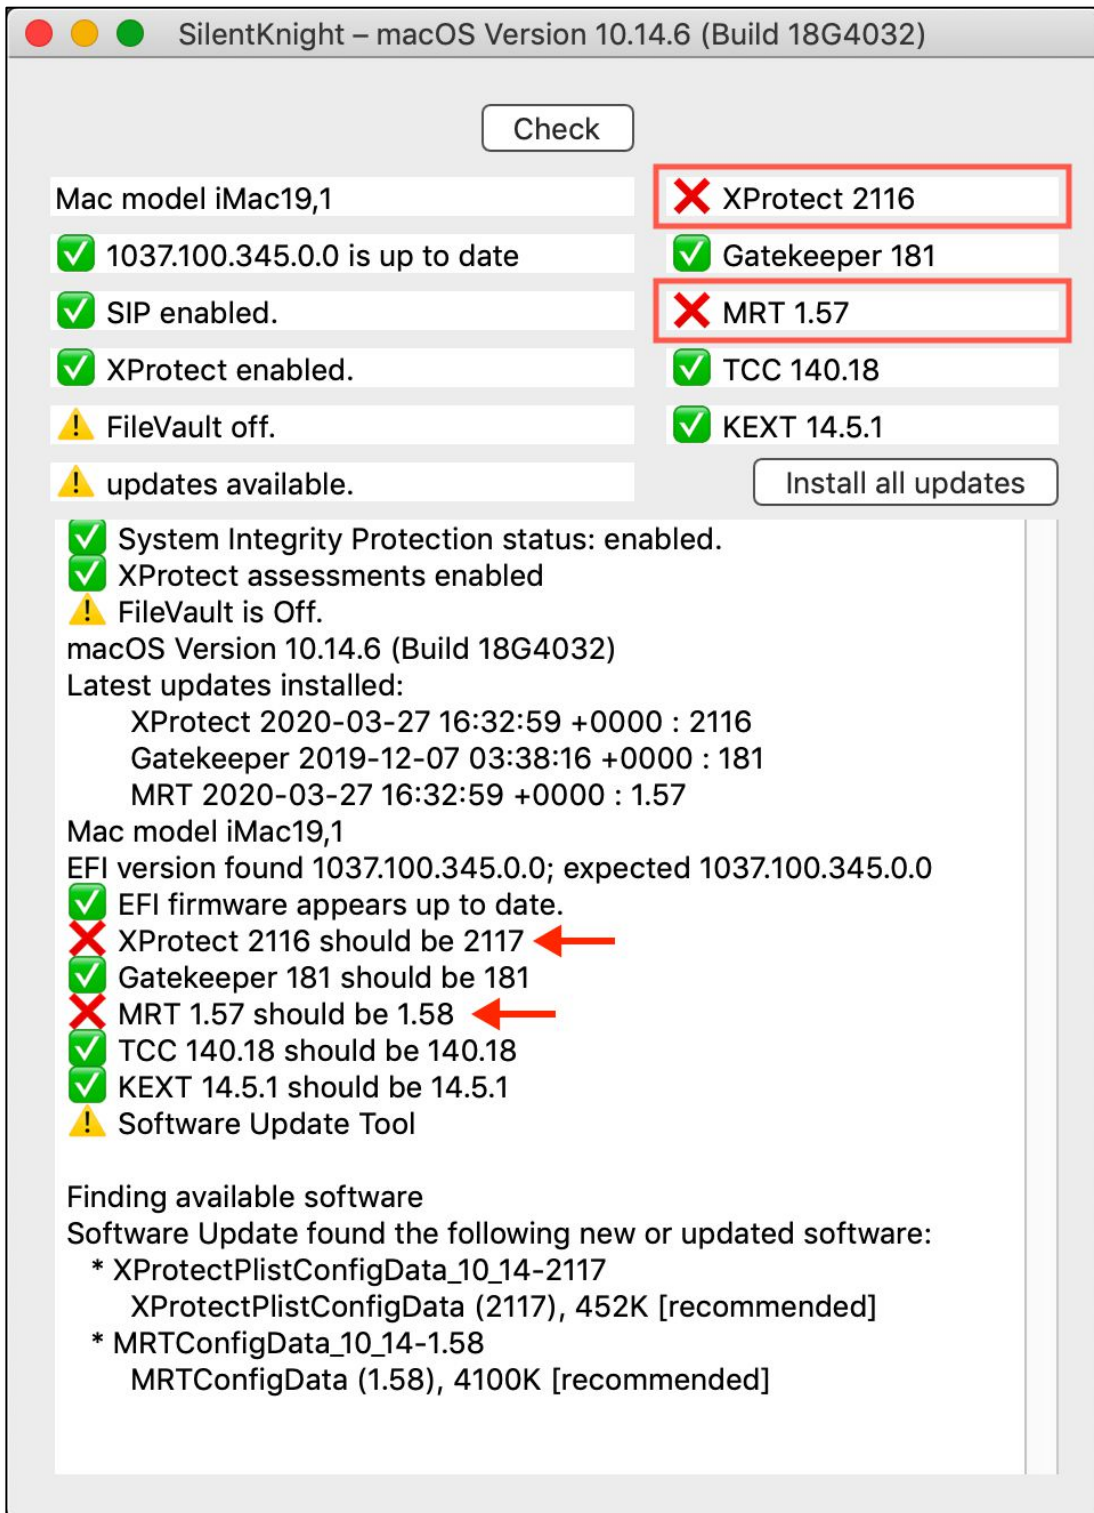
SilentKnight – macOS Version 10.14.6 (Build 18G4032)

Check

Mac model iMac19,1

XProtect 2116

1037.100.345.0.0 is up to date

Gatekeeper 181

SIP enabled.

MRT 1.57

XProtect enabled.

TCC 140.18

FileVault off.

KEXT 14.5.1

updates available.

Install all updates

System Integrity Protection status: enabled.
XProtect assessments enabled
FileVault is Off.
macOS Version 10.14.6 (Build 18G4032)
Latest updates installed:
XProtect 2020-03-27 16:32:59 +0000 : 2116
Gatekeeper 2019-12-07 03:38:16 +0000 : 181
MRT 2020-03-27 16:32:59 +0000 : 1.57
Mac model iMac19,1
EFI version found 1037.100.345.0.0; expected 1037.100.345.0.0
EFI firmware appears up to date.
XProtect 2116 should be 2117
Gatekeeper 181 should be 181
MRT 1.57 should be 1.58
TCC 140.18 should be 140.18
KEXT 14.5.1 should be 14.5.1
Software Update Tool

Finding available software
Software Update found the following new or updated software:
* XProtectPlistConfigData_10_14-2117
XProtectPlistConfigData (2117), 452K [recommended]
* MRTConfigData_10_14-1.58
MRTConfigData (1.58), 4100K [recommended]